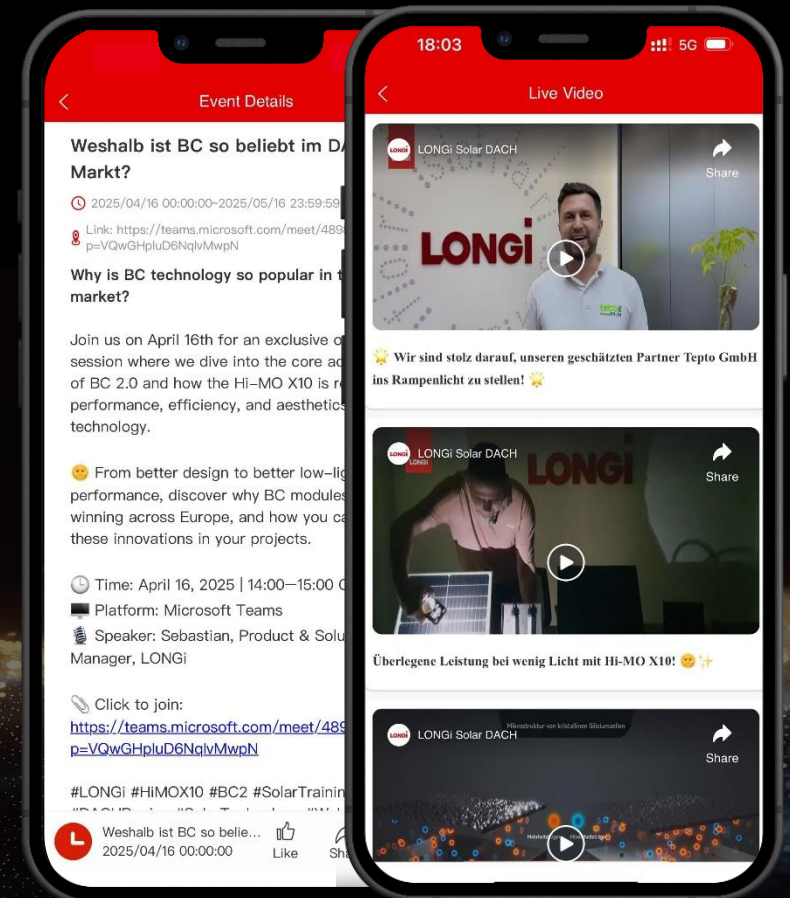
Event Details

Weshalb ist BC so beliebt im D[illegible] Markt?

2025/04/16 00:00:00~2025/05/16 23:59:59

Link: https://teams.microsoft.com/meet/489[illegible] p=VQwGHpluD6NqlvMwpN

Why is BC technology so popular in t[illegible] market?

Join us on April 16th for an exclusive o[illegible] session where we dive into the core a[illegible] of BC 2.0 and how the Hi-MO X10 is r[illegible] performance, efficiency, and aesthetics technology.

From better design to better low-lig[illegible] performance, discover why BC modules winning across Europe, and how you ca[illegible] these innovations in your projects.

Time: April 16, 2025 | 14:00—15:00 C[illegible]
Platform: Microsoft Teams
Speaker: Sebastian, Product & Solu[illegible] Manager, LONGi

Click to join:
https://teams.microsoft.com/meet/489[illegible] p=VQwGHpluD6NqlvMwpN

#LONGi #HiMOX10 #BC2 #SolarTrainin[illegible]

Weshalb ist BC so belie...
2025/04/16 00:00:00
Like
Sha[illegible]

18:03
5G

Live Video

LONGi Solar DACH
Share
LONGi

Wir sind stolz darauf, unseren geschätzten Partner Tepto GmbH ins Rampenlicht zu stellen!

LONGi Solar DACH
Share
LONGi

Überlegene Leistung bei wenig Licht mit Hi-MO X10!

LONGi Solar DACH
Mikrostruktur von kristallinen Siliziumzellen
Share